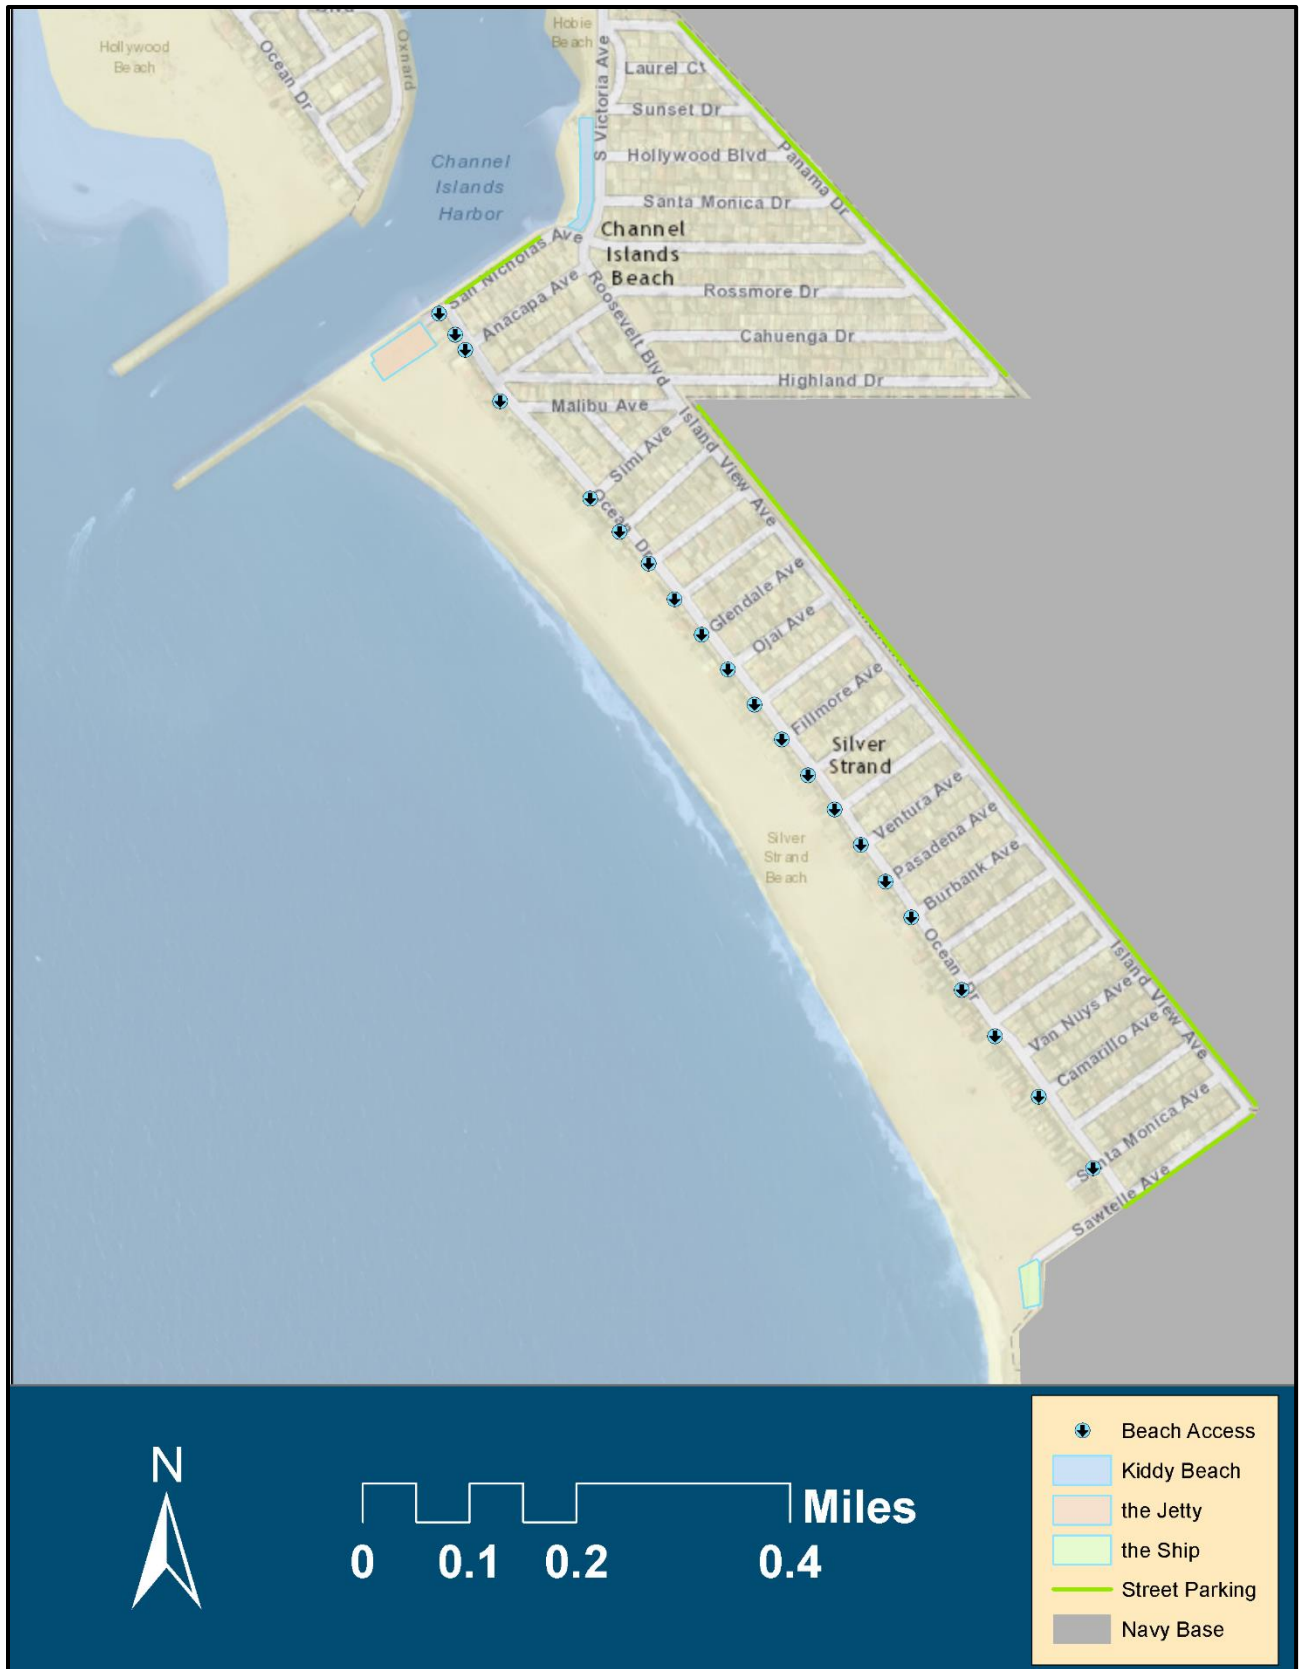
Hollywood Beach

Ocean Dr

Oxnard

Hobie Beach

S Victoria Ave

Laurel Ct

Sunset Dr

Hollywood Blvd

Panama Dr

Santa Monica Dr

Channel Islands Harbor

Channel Islands Beach

San Nicholas Ave

Anacapa Ave

Roosevelt Blvd

Rossmore Dr

Cahuenga Dr

Highland Dr

Malibu Ave

Island View Ave

Simi Ave

Ocean Dr

Glendale Ave

Ojai Ave

Fillmore Ave

Silver Strand

Ventura Ave

Pasadena Ave

Burbank Ave

Silver Strand Beach

Ocean Dr

Island View Ave

Van Nuys Ave

Camarillo Ave

Santa Monica Ave

Sawtelle Ave

N

0 0.1 0.2 0.4 Miles

Beach Access
Kiddy Beach
the Jetty
the Ship
Street Parking
Navy Base